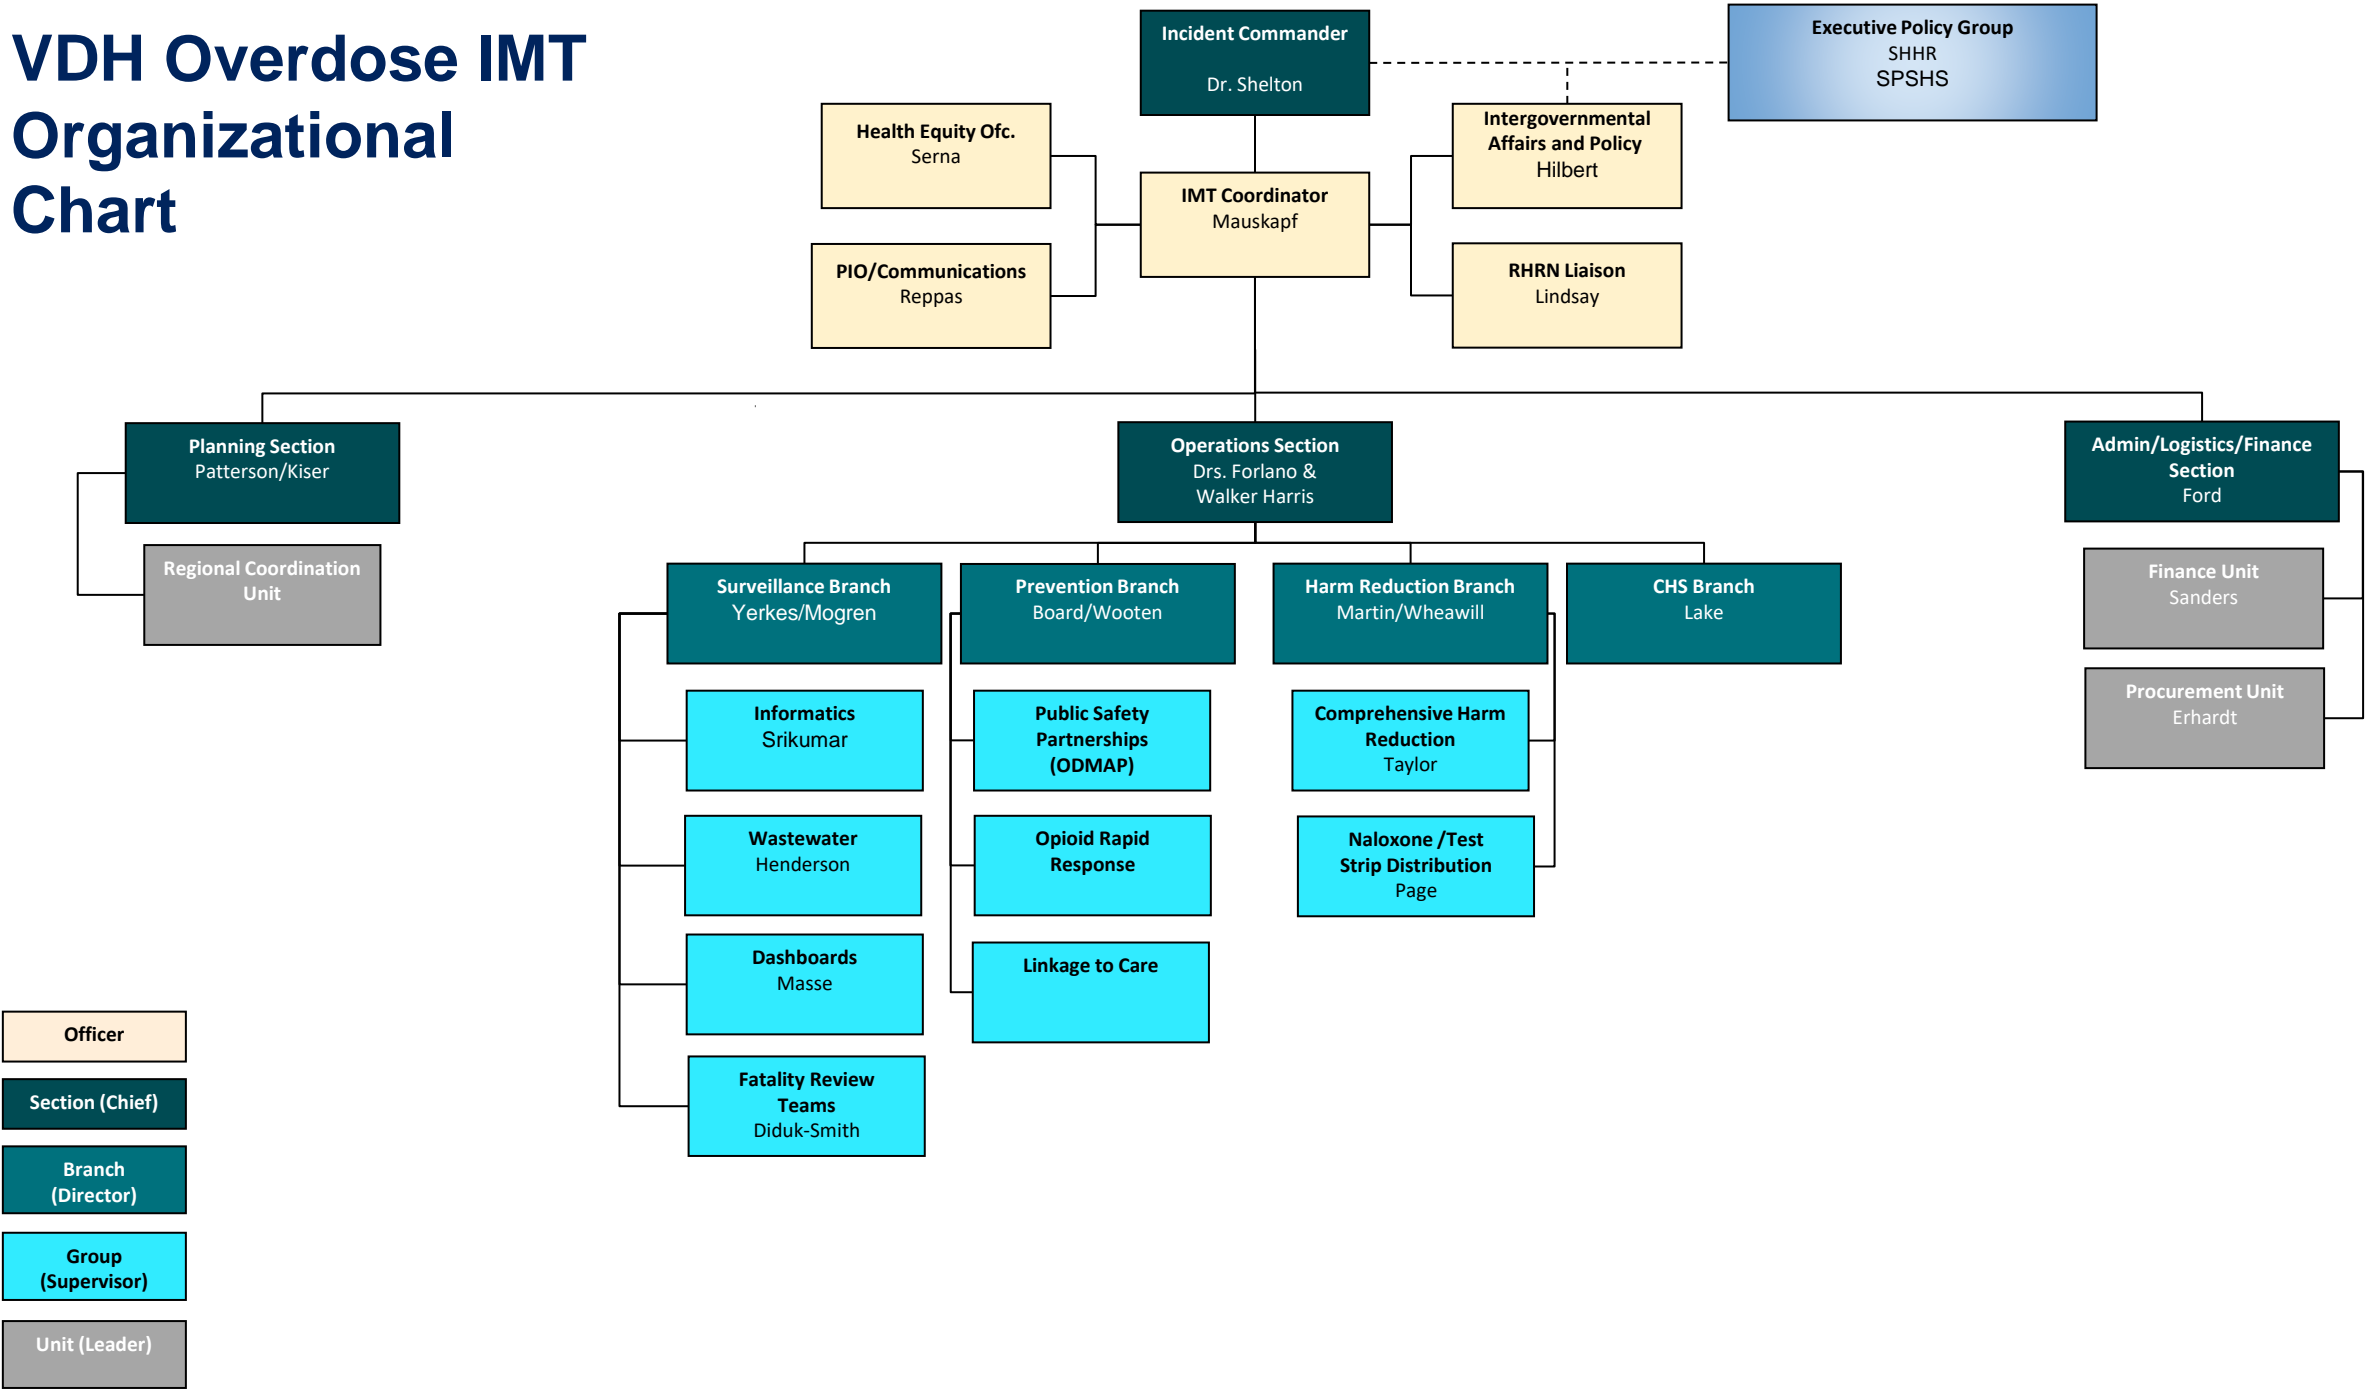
VDH Overdose IMT Organizational Chart

Incident Commander
Dr. Shelton

Executive Policy Group
SHHR
SPSHS

Health Equity Ofc.
Serna

PIO/Communications
Reppas

IMT Coordinator
Mauskapf

Intergovernmental Affairs and Policy
Hilbert

RHRN Liaison
Lindsay

Planning Section
Patterson/Kiser

Regional Coordination Unit

Operations Section
Drs. Forlano & Walker Harris

Admin/Logistics/Finance Section
Ford

Finance Unit
Sanders

Procurement Unit
Erhardt

Surveillance Branch
Yerkes/Mogren

Informatics
Srikumar

Wastewater
Henderson

Dashboards
Masse

Fatality Review Teams
Diduk-Smith

Prevention Branch
Board/Wooten

Public Safety Partnerships (ODMAP)

Opioid Rapid Response

Linkage to Care

Harm Reduction Branch
Martin/Wheawill

Comprehensive Harm Reduction
Taylor

Naloxone /Test Strip Distribution
Page

CHS Branch
Lake

Officer

Section (Chief)

Branch (Director)

Group (Supervisor)

Unit (Leader)